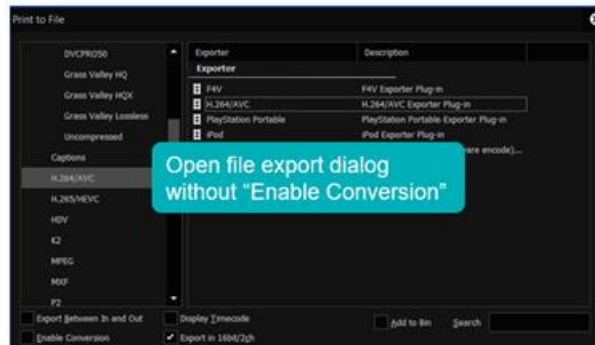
Print to File

DVCPRO50
Grass Valley HQ
Grass Valley HQX
Grass Valley Lossless
Uncompressed
Captions
H.264/AVC
H.265/HEVC
HDV
K2
MPEG
MXF
P2

| Exporter | Description |
|---|---|
| Exporter | |
| F4V | F4V Exporter Plug-in |
| H.264/AVC | H.264/AVC Exporter Plug-in |
| PlayStation Portable | PlayStation Portable Exporter Plug-in |
| iPod | iPod Exporter Plug-in |
| | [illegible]are encode)... |

Open file export dialog without “Enable Conversion”

Export Between In and Out
Display Timecode
Add to Bin
Search
Enable Conversion
Export in 16bit/2ch